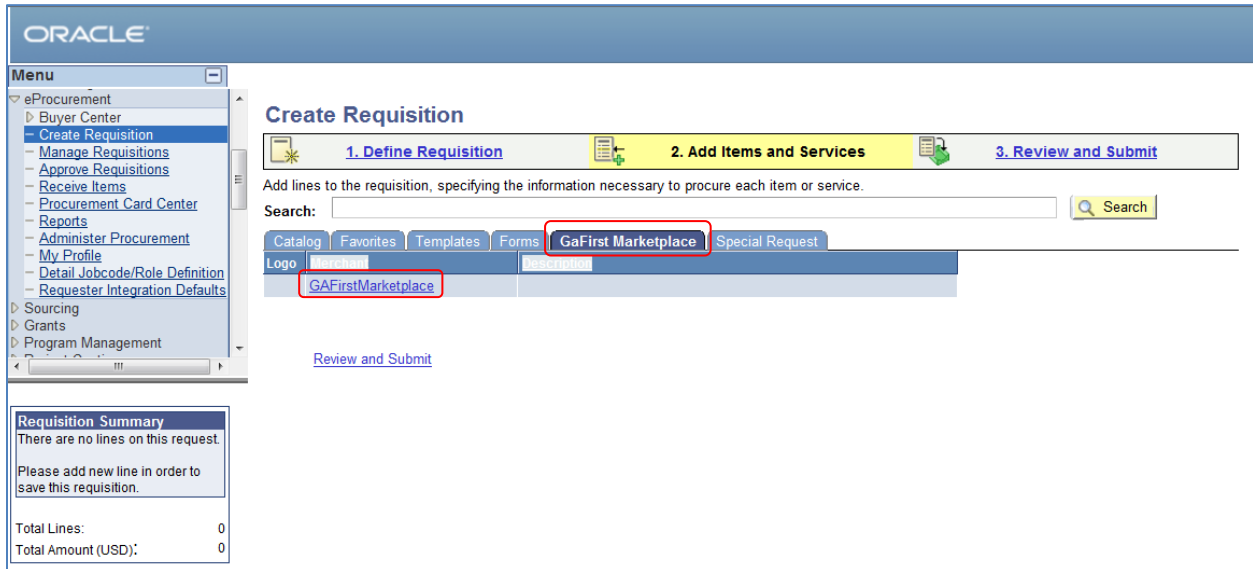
ORACLE

Menu
eProcurement
Buyer Center
Create Requisition
Manage Requisitions
Approve Requisitions
Receive Items
Procurement Card Center
Reports
Administer Procurement
My Profile
Detail Jobcode/Role Definition
Requester Integration Defaults
Sourcing
Grants
Program Management

Requisition Summary
There are no lines on this request.

Please add new line in order to save this requisition.

Total Lines: 0
Total Amount (USD): 0

Create Requisition

1. Define Requisition
2. Add Items and Services
3. Review and Submit

Add lines to the requisition, specifying the information necessary to procure each item or service.

Search:
Search

Catalog | Favorites | Templates | Forms | GaFirst Marketplace | Special Request

| Logo | Merchant | Description |
|---|---|---|
| | GAFirstMarketplace | |

Review and Submit